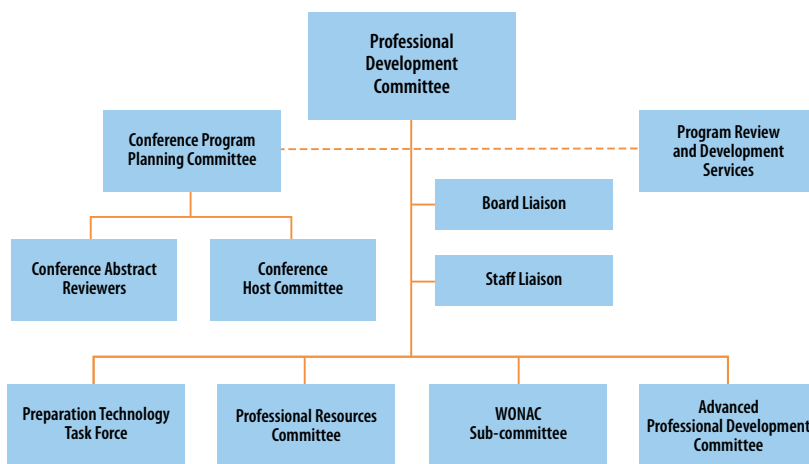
Professional Development Committee

Conference Program Planning Committee

Program Review and Development Services

Board Liaison

Conference Abstract Reviewers

Conference Host Committee

Staff Liaison

Preparation Technology Task Force

Professional Resources Committee

WONAC Sub-committee

Advanced Professional Development Committee